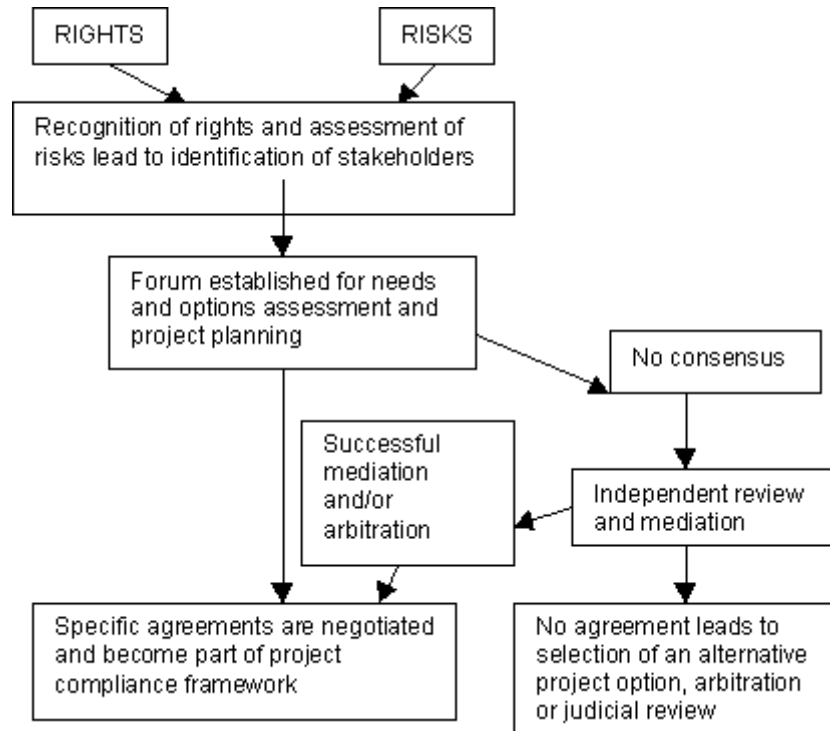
RIGHTS

RISKS

Recognition of rights and assessment of risks lead to identification of stakeholders

Forum established for needs and options assessment and project planning

No consensus

Successful mediation and/or arbitration

Independent review and mediation

Specific agreements are negotiated and become part of project compliance framework

No agreement leads to selection of an alternative project option, arbitration or judicial review